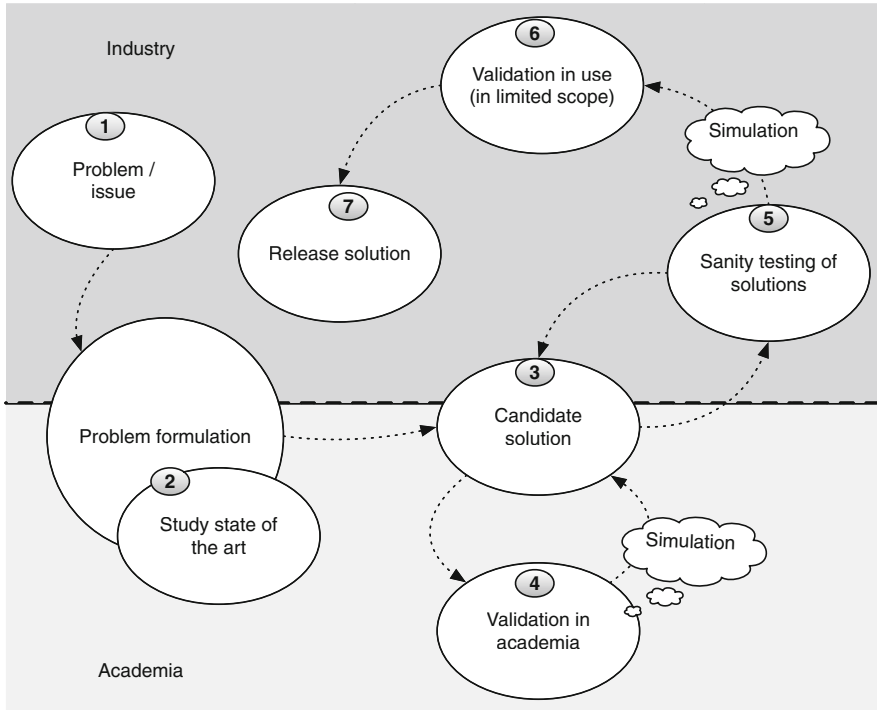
Industry

6
Validation in use (in limited scope)

1
Problem / issue

Simulation

7
Release solution

5
Sanity testing of solutions

3
Candidate solution

Problem formulation

2
Study state of the art

Simulation

4
Validation in academia

Academia